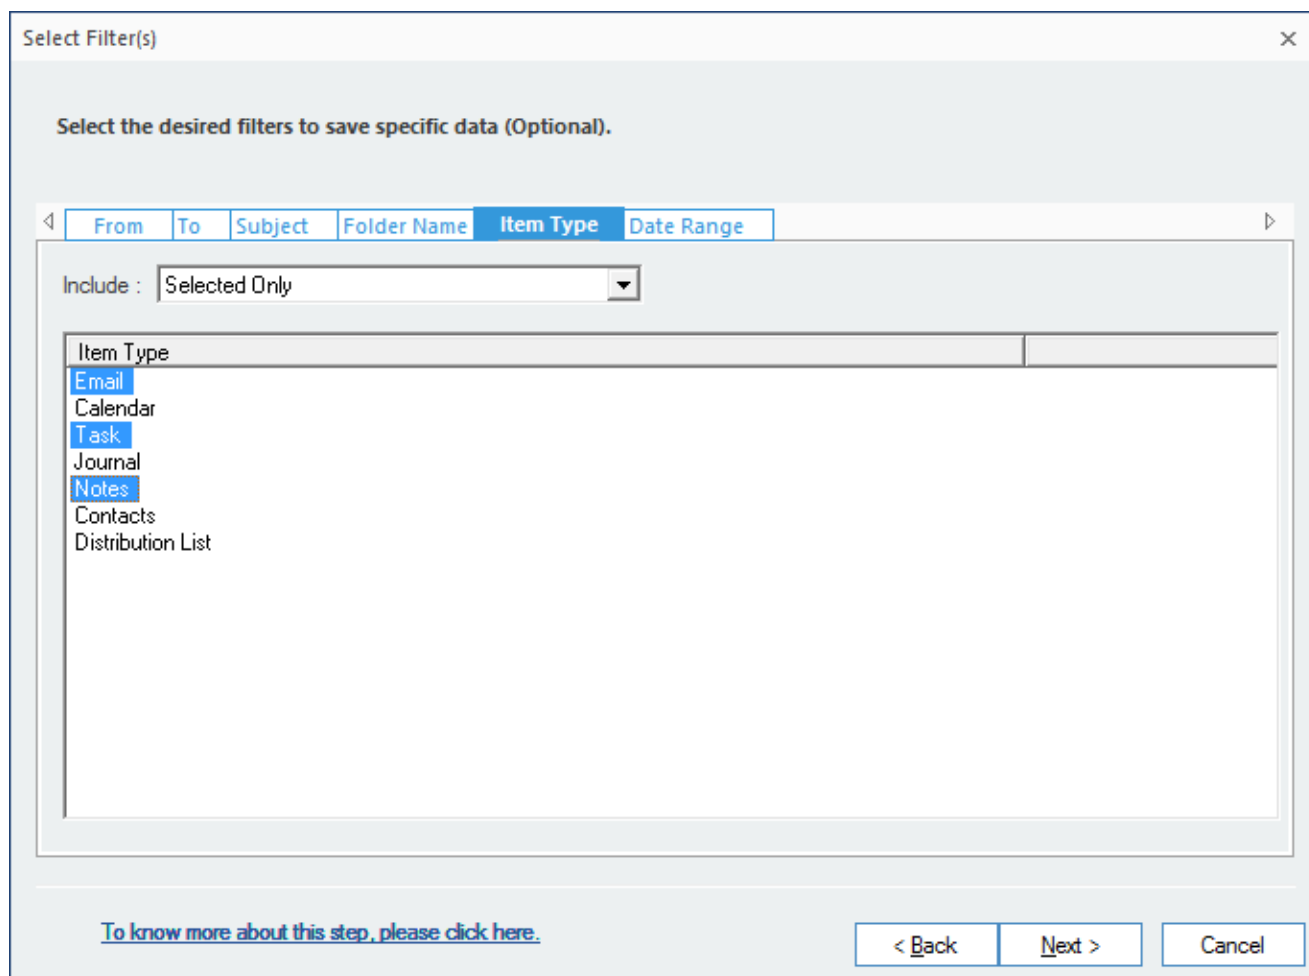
Select Filter(s)

×

Select the desired filters to save specific data (Optional).

| From | To | Subject | Folder Name | Item Type | Date Range |

Include : Selected Only

Item Type

Email
Calendar
Task
Journal
Notes
Contacts
Distribution List

To know more about this step, please click here.

< Back

Next >

Cancel